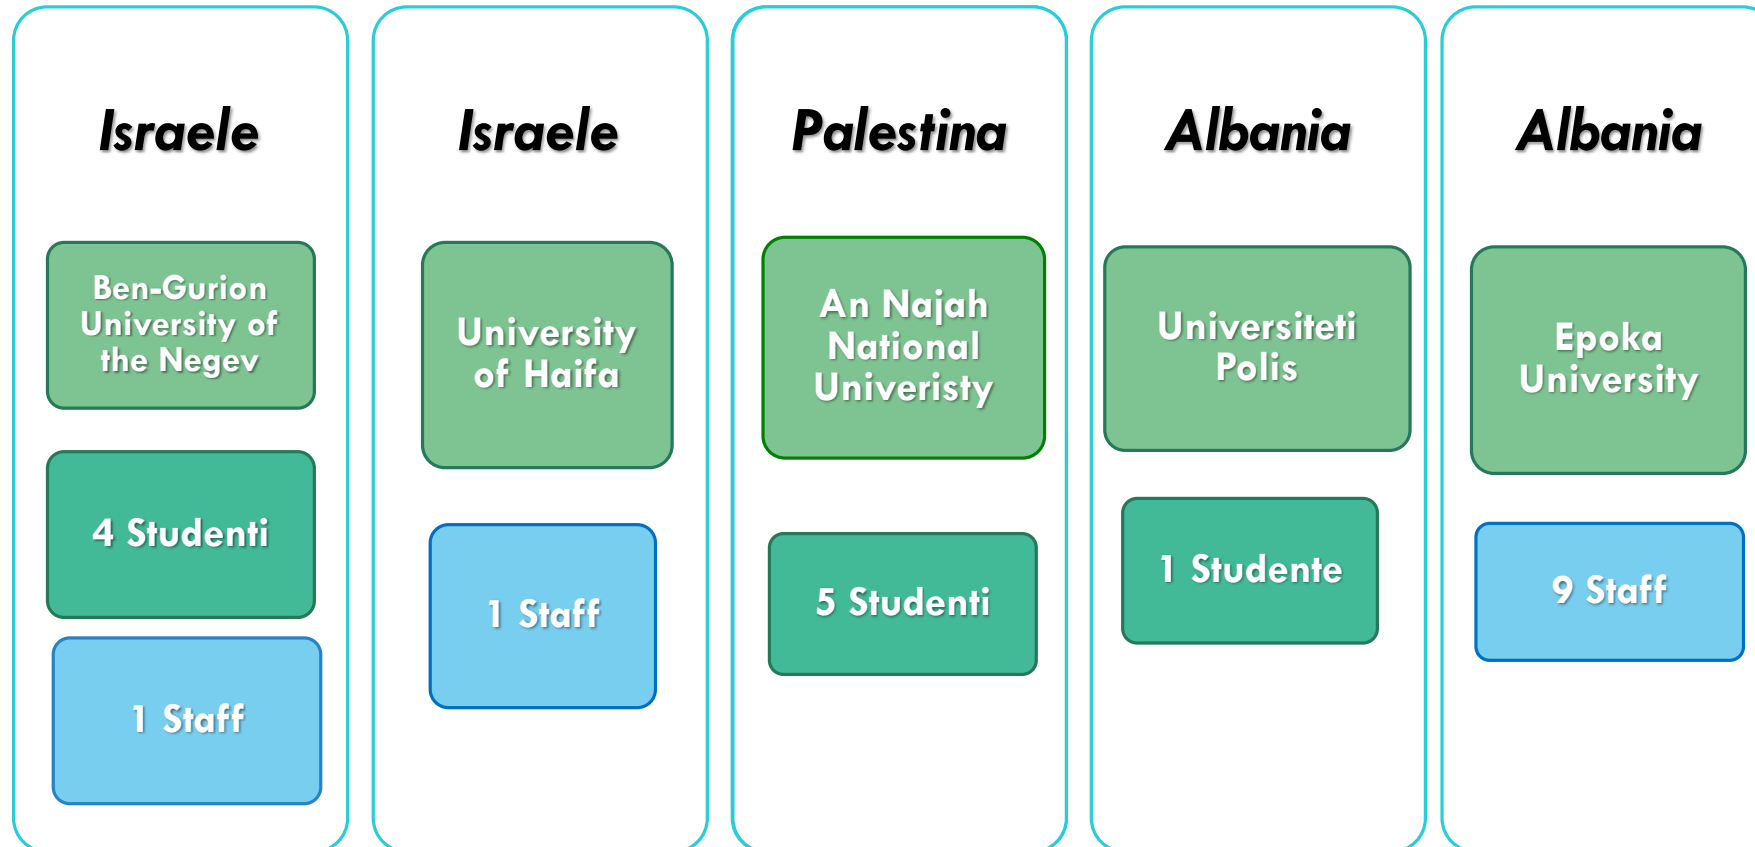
Israele

Ben-Gurion University of the Negev

4 Studenti

1 Staff

Israele

University of Haifa

1 Staff

Palestina

An Najah National University

5 Studenti

Albania

Universiteti Polis

1 Studente

Albania

Epoka University

9 Staff